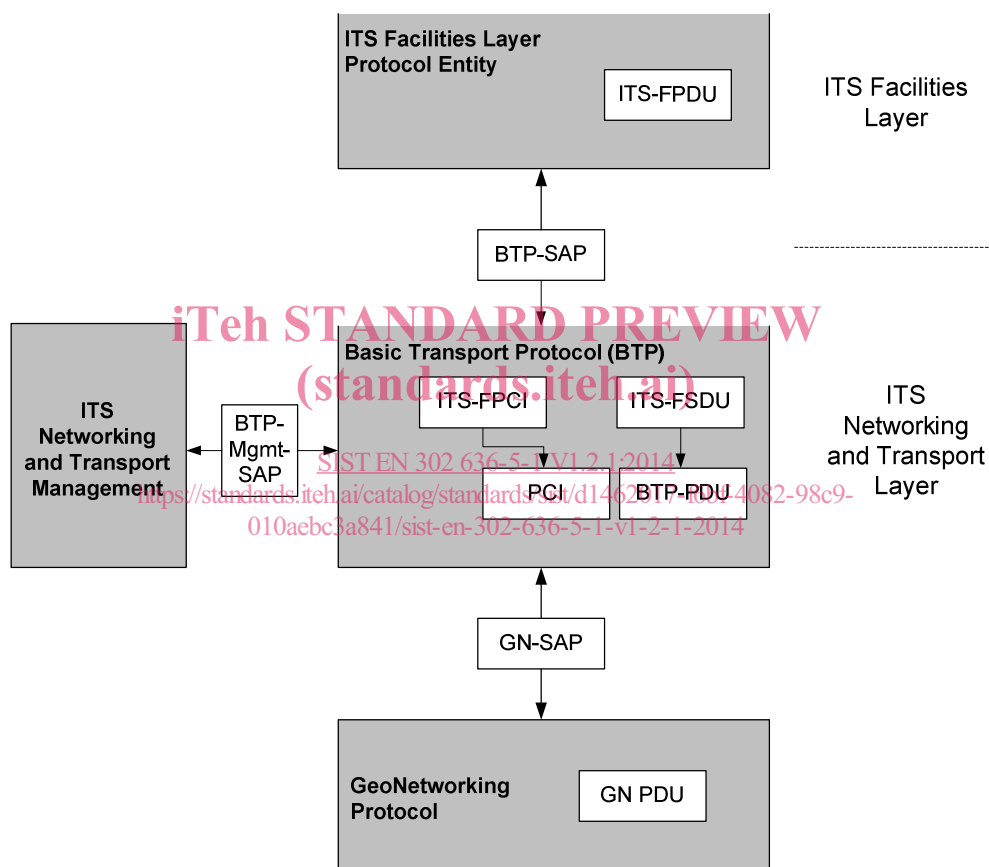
ITS Facilities Layer Protocol Entity

ITS-FPDU

ITS Facilities Layer

BTP-SAP

iTeh STANDARD PREVIEW
(standards.iteh.ai)

Basic Transport Protocol (BTP)

ITS Networking and Transport Management

BTP-Mgmt-SAP

ITS-FPCI

ITS-FSDU

SIST EN 302 636-5-1 V1.2.1:2014
https://standards.iteh.ai/catalog/standards/sist/d146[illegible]-4082-98c9-010aebc3a841/sist-en-302-636-5-1-v1-2-1-2014

PCI

BTP-PDU

ITS Networking and Transport Layer

GN-SAP

GeoNetworking Protocol

GN PDU